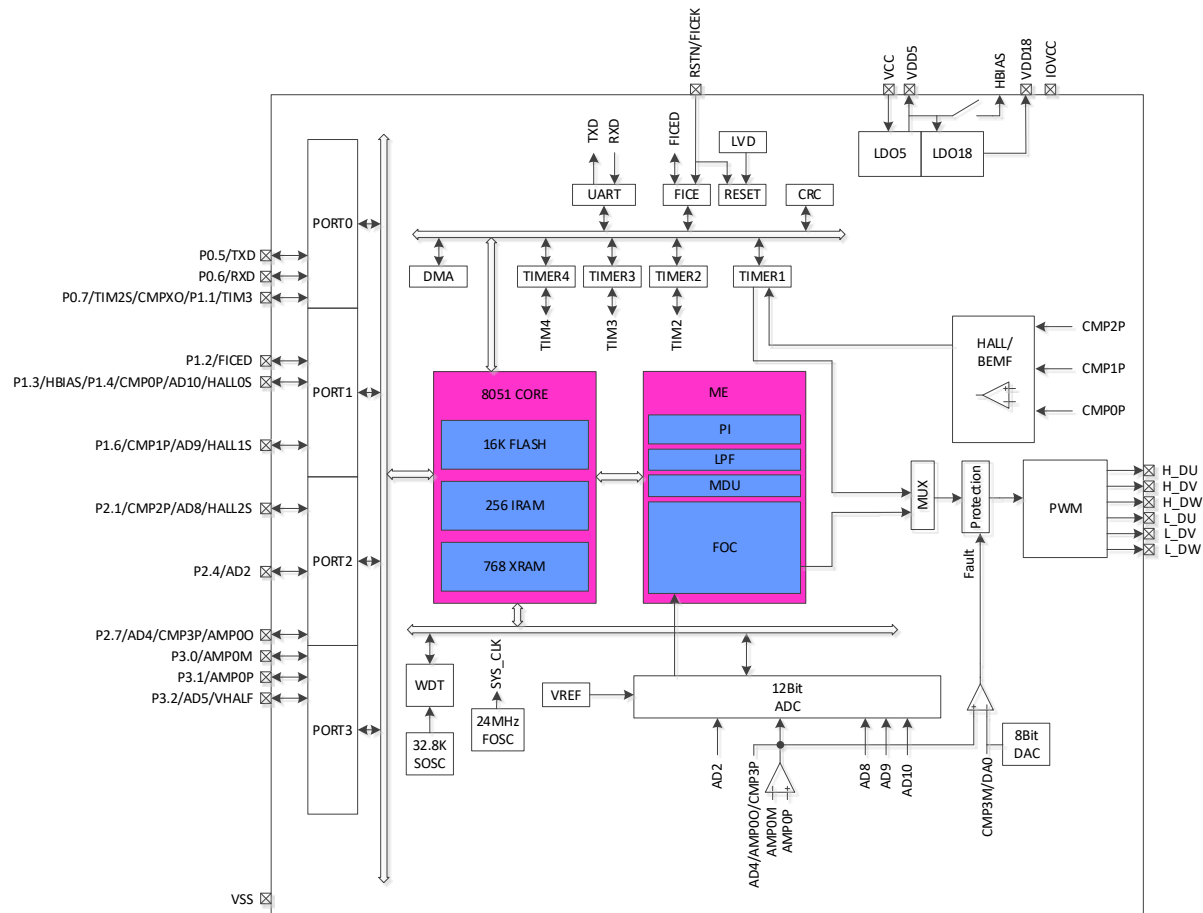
RSTN/FICEK
VCC
VDD5
HBIAS
VDD18
IOVCC
LDO5
LDO18
TXD
RXD
FICED
LVD
UART
FICE
RESET
CRC
PORT0
P0.5/TXD
P0.6/RXD
P0.7/TIM2S/CMPXO/P1.1/TIM3
DMA
TIMER4
TIMER3
TIMER2
TIMER1
TIM4
TIM3
TIM2
HALL/
BEMF
CMP2P
CMP1P
CMP0P
PORT1
P1.2/FICED
P1.3/HBIAS/P1.4/CMP0P/AD10/HALL0S
P1.6/CMP1P/AD9/HALL1S
8051 CORE
16K FLASH
256 IRAM
768 XRAM
ME
PI
LPF
MDU
FOC
MUX
Protection
PWM
H_DU
H_DV
H_DW
L_DU
L_DV
L_DW
Fault
P2.1/CMP2P/AD8/HALL2S
PORT2
P2.4/AD2
P2.7/AD4/CMP3P/AMP0O
P3.0/AMP0M
P3.1/AMP0P
P3.2/AD5/VHALF
PORT3
WDT
SYS_CLK
VREF
12Bit
ADC
32.8K
SOSC
24MHz
FOSC
8Bit
DAC
AD2
AD4/AMP0O/CMP3P
AMP0M
AMP0P
AD8
AD9
AD10
CMP3M/DA0
VSS